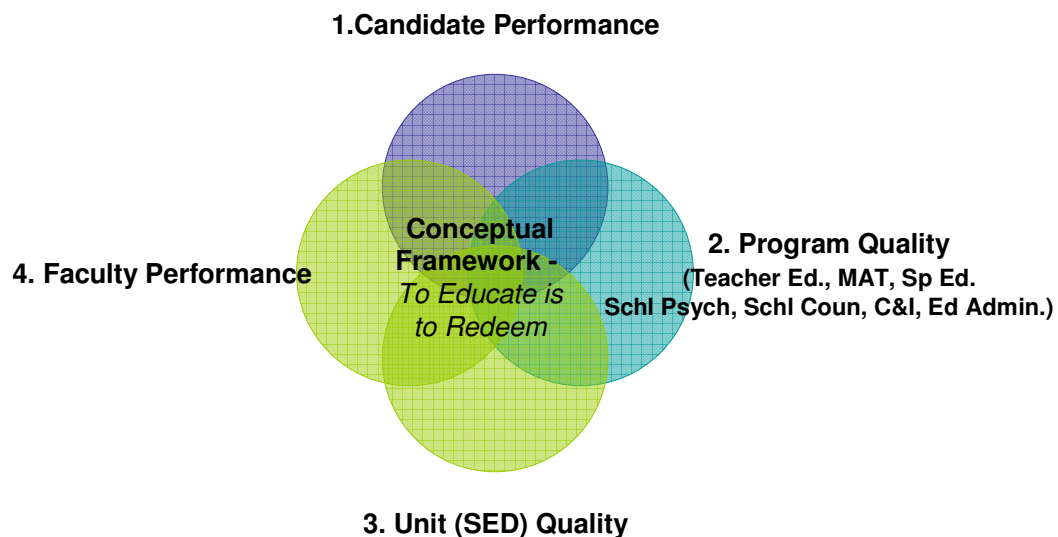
1.Candidate Performance

4. Faculty Performance

Conceptual Framework - *To Educate is to Redeem*

2. Program Quality
(Teacher Ed., MAT, Sp Ed. Schl Psych, Schl Coun, C&I, Ed Admin.)

3. Unit (SED) Quality